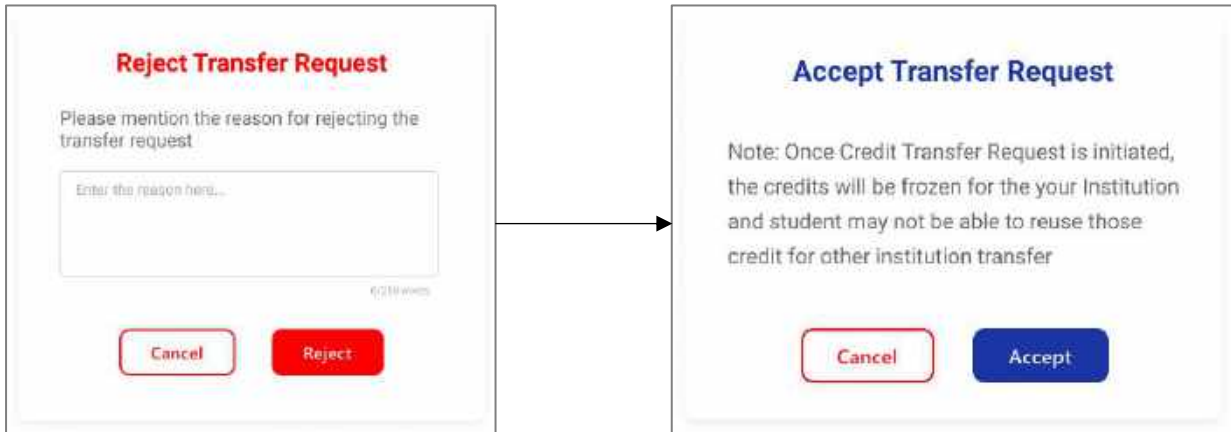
Reject Transfer Request

Please mention the reason for rejecting the transfer request

Enter the reason here...

0/250 words

Cancel

Reject

Accept Transfer Request

Note: Once Credit Transfer Request is initiated, the credits will be frozen for the your Institution and student may not be able to reuse those credit for other institution transfer

Cancel

Accept